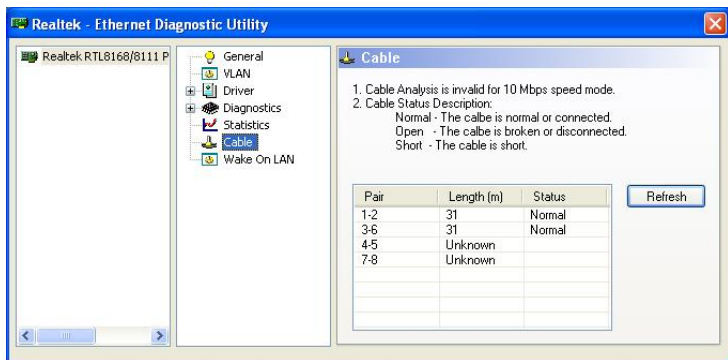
Realtek - Ethernet Diagnostic Utility

Realtek RTL8168/8111 P

General
VLAN
Driver
Diagnostics
Statistics
Cable
Wake On LAN

Cable

1. Cable Analysis is invalid for 10 Mbps speed mode.
2. Cable Status Description:
Normal - The calbe is normal or connected.
Open - The calbe is broken or disconnected.
Short - The cable is short.

| Pair | Length (m) | Status |
|---|---|---|
| 1-2 | 31 | Normal |
| 3-6 | 31 | Normal |
| 4-5 | Unknown | |
| 7-8 | Unknown | |

Refresh